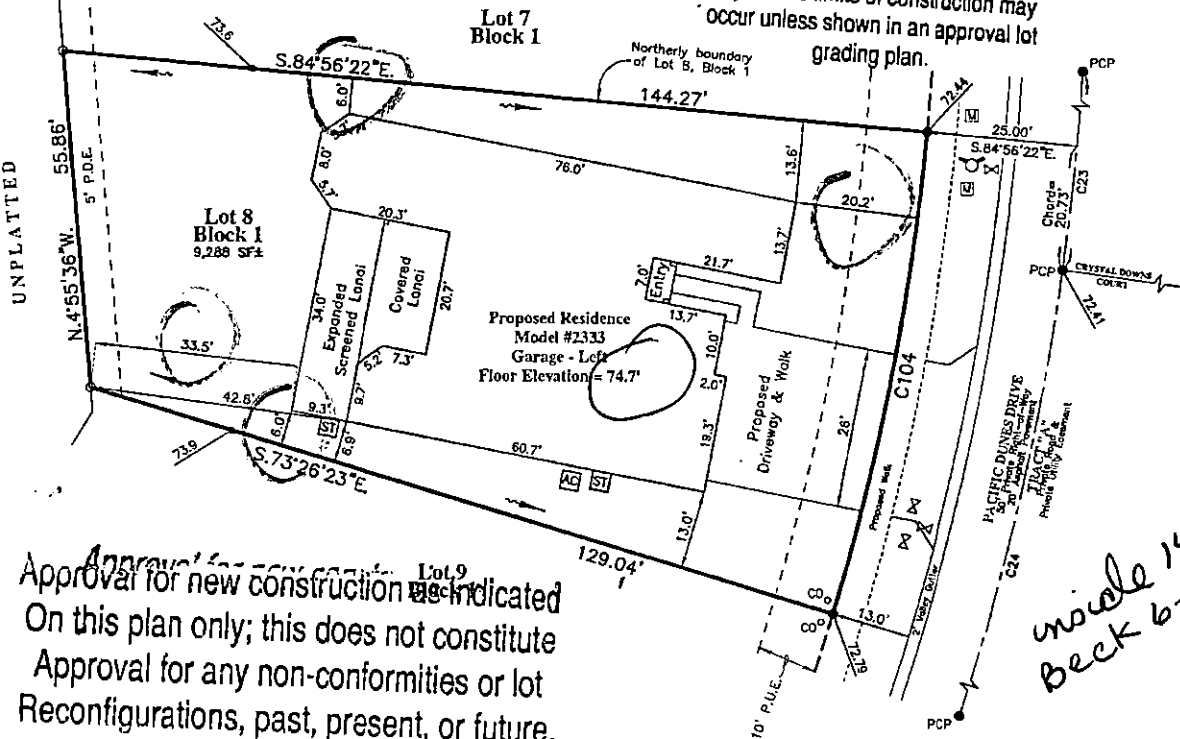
occur unless shown in an approval lot grading plan.

Lot 7
Block 1

73.6
S.84°56'22"E.
Northerly boundary of Lot 8, Block 1
144.27'
72.44
PCP
25.00'
S.84°56'22"E.
Chord= 20.73'
C23

UNPLATTED
55.86'
N.4°55'36"W.
5' P.D.E.

6.0'
8.0'
5.7'
76.0'
13.6'
20.2'

Lot 8
Block 1
9,288 SF±

20.3'
34.0'
Expanded Screened Lanai
Covered Lanai
20.7'
5.2
7.3'
13.7'
21.7'
7.0'
Entry
13.7'

Proposed Residence
Model #2333
Garage - Left
Floor Elevation = 74.7'

PCP
CRYSTAL DOWNS COURT
72.41

33.5'
42.6'
9.3'
6.0'
ST
6.9'
9.7'
10.0'
2.0'
19.3'
Proposed Driveway & Walk
26'
C104

PACIFIC DUNES DRIVE
50' Private Right-of-Way
(TRACT "A")
Private Road &
Private Utility Easement

73.9
S.73°26'23"E.
60.7'
AC
ST
13.0'
Proposed Walk
2' Valley Gutter
C24

Lot 9
129.04'
CO
CO
13.0'
72.79
10' P.U.E.
PCP

Approval for new construction as indicated
On this plan only; this does not constitute
Approval for any non-conformities or lot
Reconfigurations, past, present, or future.

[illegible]
Beck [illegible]